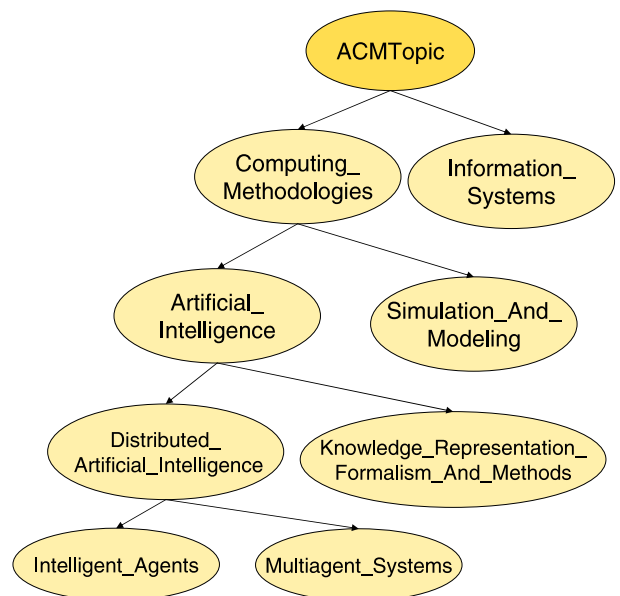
ACMTopic

Computing_Methodologies

Information_Systems

Artificial_Intelligence

Simulation_And_Modeling

Distributed_Artificial_Intelligence

Knowledge_Representation_Formalism_And_Methods

Intelligent_Agents

Multiagent_Systems